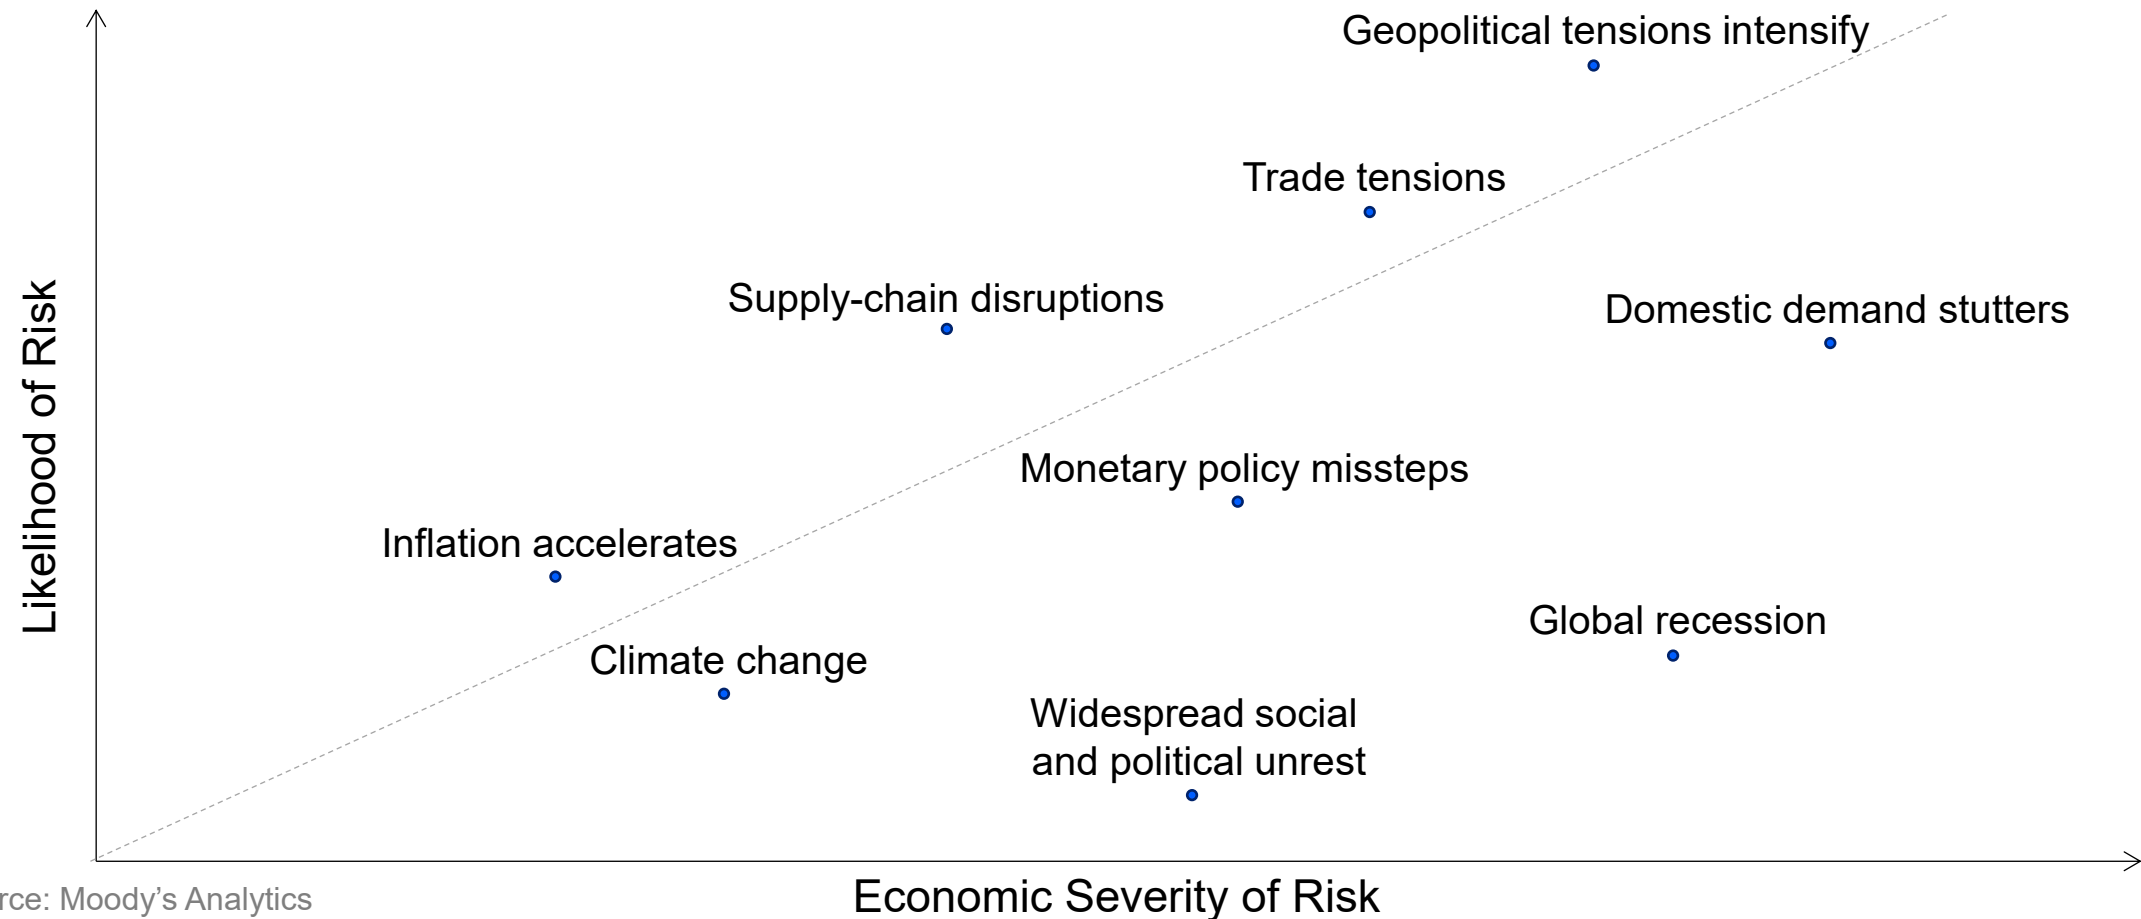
Likelihood of Risk

Geopolitical tensions intensify

Trade tensions

Supply-chain disruptions

Domestic demand stutters

Monetary policy missteps

Inflation accelerates

Global recession

Climate change

Widespread social and political unrest

rce: Moody's Analytics

Economic Severity of Risk